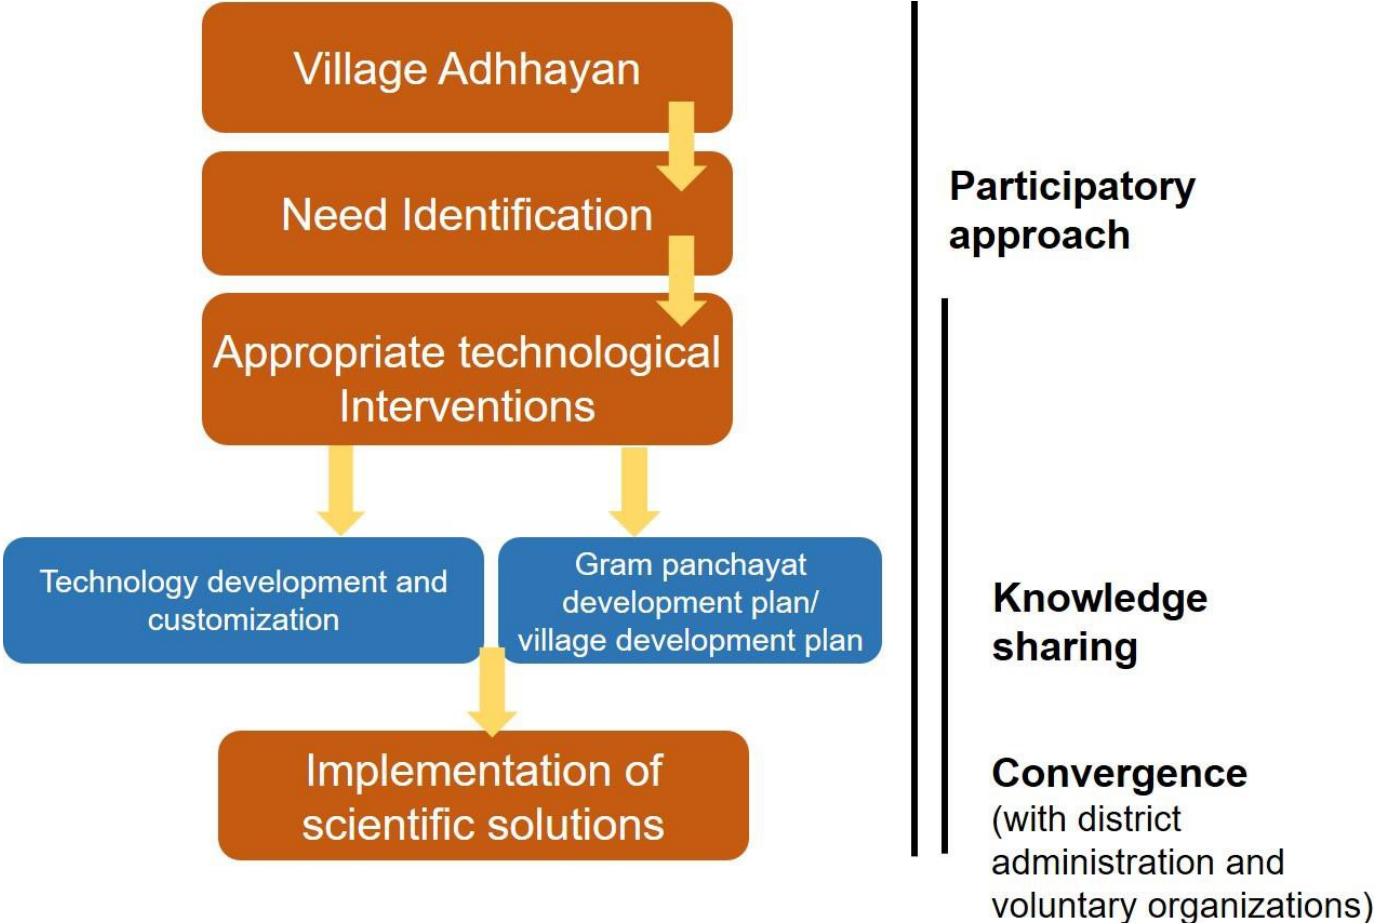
Village Adhhayan

Need Identification

Appropriate technological Interventions

Technology development and customization

Gram panchayat development plan/ village development plan

Implementation of scientific solutions

Participatory approach

Knowledge sharing

Convergence
(with district administration and voluntary organizations)